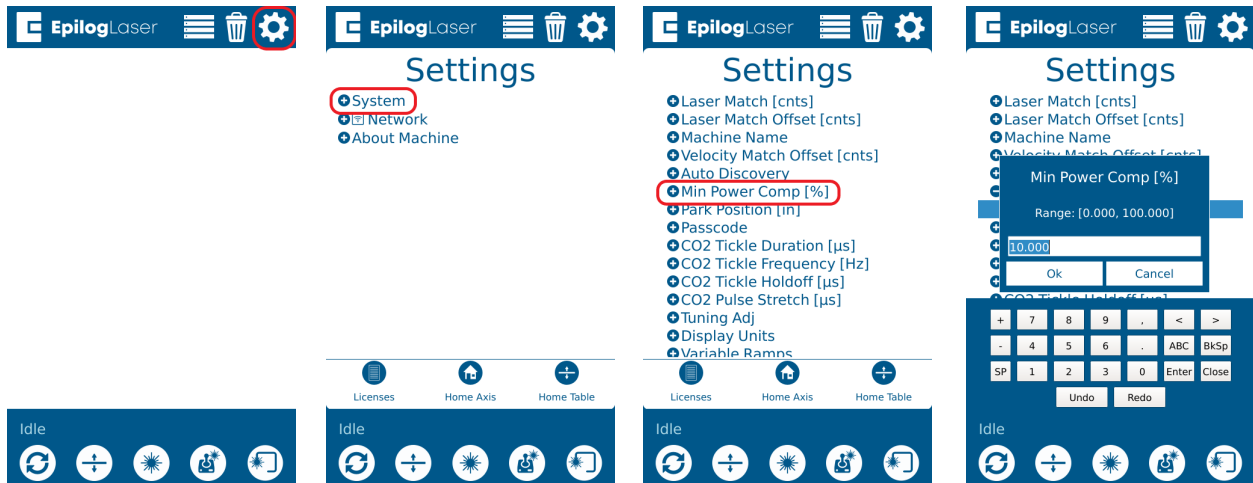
EpilogLaser

Idle

EpilogLaser

Settings

System
Network
About Machine

Licenses
Home Axis
Home Table

Idle

EpilogLaser

Settings

Laser Match [cnts]
Laser Match Offset [cnts]
Machine Name
Velocity Match Offset [cnts]
Auto Discovery
Min Power Comp [%]
Park Position [in]
Passcode
CO2 Tickle Duration [µs]
CO2 Tickle Frequency [Hz]
CO2 Tickle Holdoff [µs]
CO2 Pulse Stretch [µs]
Tuning Adj
Display Units
Variable Ramps

Licenses
Home Axis
Home Table

Idle

EpilogLaser

Settings

Laser Match [cnts]
Laser Match Offset [cnts]
Machine Name
Velocity Match Offset [cnts]

Min Power Comp [%]

Range: [0.000, 100.000]

10.000

Ok
Cancel

CO2 Tickle Holdoff [µs]

| + | 7 | 8 | 9 | , | < | > |
|---|---|---|---|---|---|---|
| - | 4 | 5 | 6 | . | ABC | BkSp |
| SP | 1 | 2 | 3 | 0 | Enter | Close |

Undo
Redo

Idle